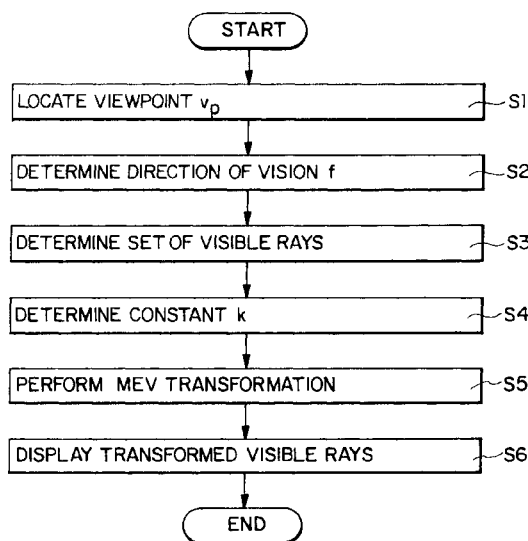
START

LOCATE VIEWPOINT $v_p$

S1

DETERMINE DIRECTION OF VISION f

S2

DETERMINE SET OF VISIBLE RAYS

S3

DETERMINE CONSTANT k

S4

PERFORM MEV TRANSFORMATION

S5

DISPLAY TRANSFORMED VISIBLE RAYS

S6

END